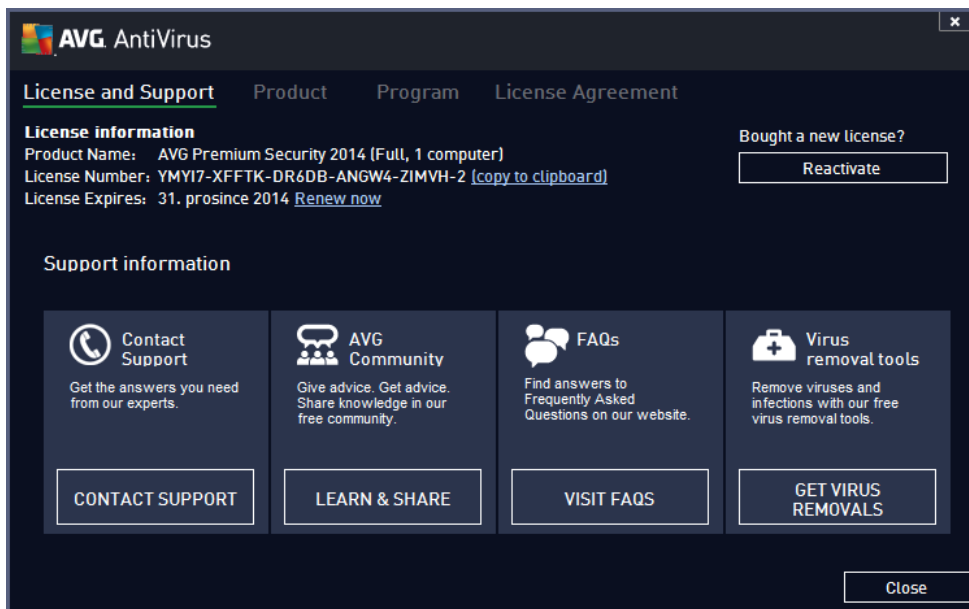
AVG. AntiVirus

×

License and Support Product Program License Agreement

License information
Product Name: AVG Premium Security 2014 (Full, 1 computer)
License Number: YMYI7-XFFTK-DR6DB-ANGW4-ZIMVH-2 (copy to clipboard)
License Expires: 31. prosince 2014 Renew now

Bought a new license?
Reactivate

Support information

Contact Support
Get the answers you need from our experts.
CONTACT SUPPORT

AVG Community
Give advice. Get advice. Share knowledge in our free community.
LEARN & SHARE

FAQs
Find answers to Frequently Asked Questions on our website.
VISIT FAQS

Virus removal tools
Remove viruses and infections with our free virus removal tools.
GET VIRUS REMOVALS

Close